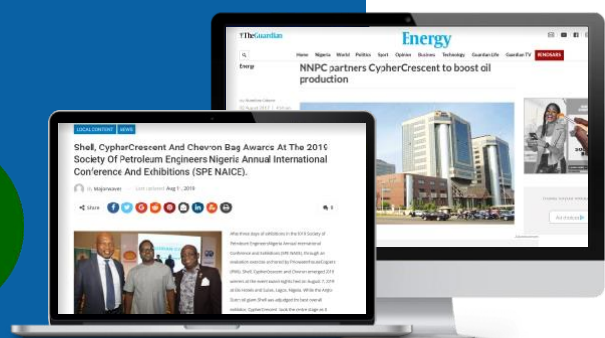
TheGuardian

Energy

Home Nigeria World Politics Sport Opinion Business Technology Guardian Life Guardian TV

Energy

NNPC partners CypherCrescent to boost oil production

LOCAL CONTENT NEWS

Shell, CypherCrescent And Chevron Bag Awards At The 2019 Society Of Petroleum Engineers Nigeria Annual International Conference And Exhibitions (SPE NAICE).

By Naijaweaver Last updated Aug 1, 2019

Share

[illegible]